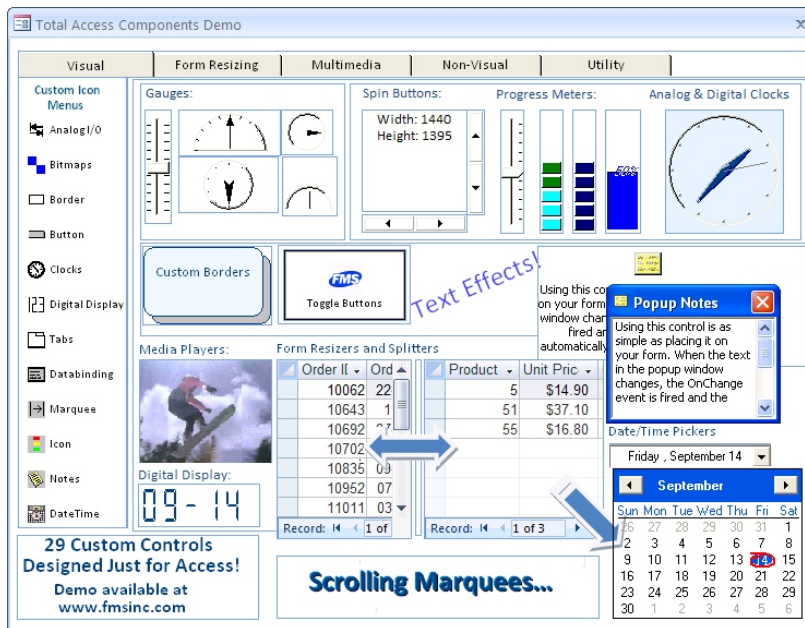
Total Access Components Demo

Visual | Form Resizing | Multimedia | Non-Visual | Utility

Custom Icon Menus

AnalogI/O

Bitmaps

Border

Button

Clocks

Digital Display

Tabs

Databinding

Marquee

Icon

Notes

DateTime

Gauges:

Spin Buttons:

Width: 1440
Height: 1395

Progress Meters:

50%

Analog & Digital Clocks

Custom Borders

FMS

Toggle Buttons

Text Effects!

Using this co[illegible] on your form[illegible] window chan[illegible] fired an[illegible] automatically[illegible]

Popup Notes

Using this control is as simple as placing it on your form. When the text in the popup window changes, the OnChange event is fired and the

Media Players:

Form Resizers and Splitters

| Order II | Ord |
|---|---|
| 10062 | 22 |
| 10643 | 1 |
| 10692 | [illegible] |
| 10702 | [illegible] |
| 10835 | 09 |
| 10952 | 07 |
| 11011 | 03 |

Record: 1 of

| Product | Unit Pric |
|---|---|
| 5 | $14.90 |
| 51 | $37.10 |
| 55 | $16.80 |

Record: 1 of 3

Digital Display:

09 - 14

Date/Time Pickers

Friday , September 14

September

| Sun | Mon | Tue | Wed | Thu | Fri | Sat |
|---|---|---|---|---|---|---|
| 26 | 27 | 28 | 29 | 30 | 31 | 1 |
| 2 | 3 | 4 | 5 | 6 | 7 | 8 |
| 9 | 10 | 11 | 12 | 13 | 14 | 15 |
| 16 | 17 | 18 | 19 | 20 | 21 | 22 |
| 23 | 24 | 25 | 26 | 27 | 28 | 29 |
| 30 | 1 | 2 | 3 | 4 | 5 | 6 |

29 Custom Controls Designed Just for Access!
Demo available at www.fmsinc.com

Scrolling Marquees...